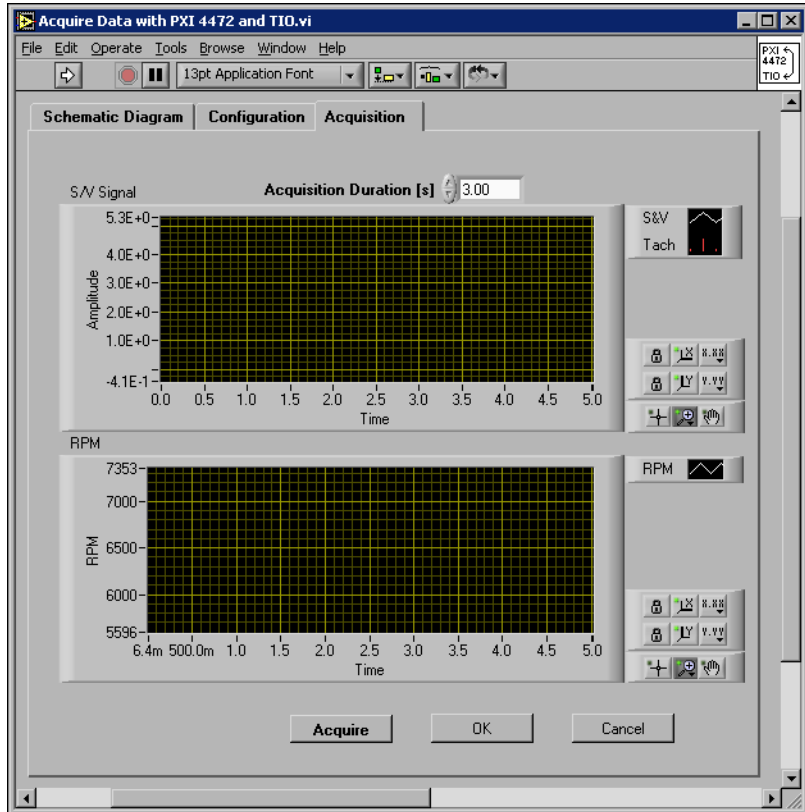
Acquire Data with PXI 4472 and TIO.vi

File Edit Operate Tools Browse Window Help

13pt Application Font

PXI 4472 TIO

Schematic Diagram | Configuration | Acquisition

S/V Signal

Acquisition Duration [s] 3.00

5.3E+0
4.0E+0
3.0E+0
2.0E+0
1.0E+0
-4.1E-1

Amplitude

0.0 0.5 1.0 1.5 2.0 2.5 3.0 3.5 4.0 4.5 5.0

Time

S&V
Tach

RPM

7353
7000
6500
6000
5596

RPM

6.4m 500.0m 1.0 1.5 2.0 2.5 3.0 3.5 4.0 4.5 5.0

Time

RPM

Acquire OK Cancel